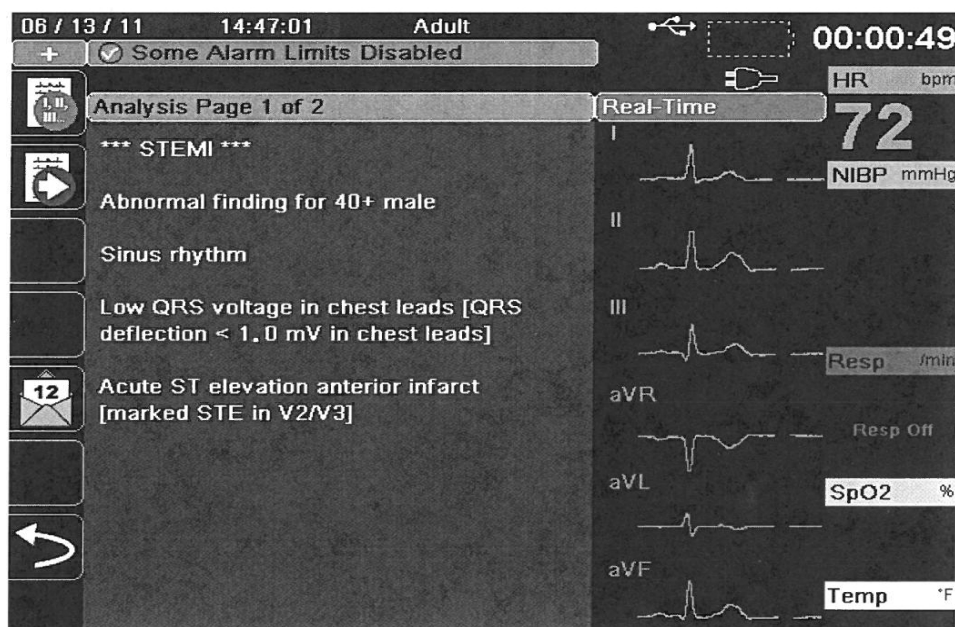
06 / 13 / 11 14:47:01 Adult 00:00:49

+ Some Alarm Limits Disabled

Analysis Page 1 of 2

*** STEMI ***

Abnormal finding for 40+ male

Sinus rhythm

Low QRS voltage in chest leads [QRS deflection < 1.0 mV in chest leads]

12

Acute ST elevation anterior infarct [marked STE in V2/V3]

Real-Time

I

II

III

aVR

aVL

aVF

HR bpm

72

NIBP mmHg

Resp /min

Resp Off

SpO2 %

Temp °F